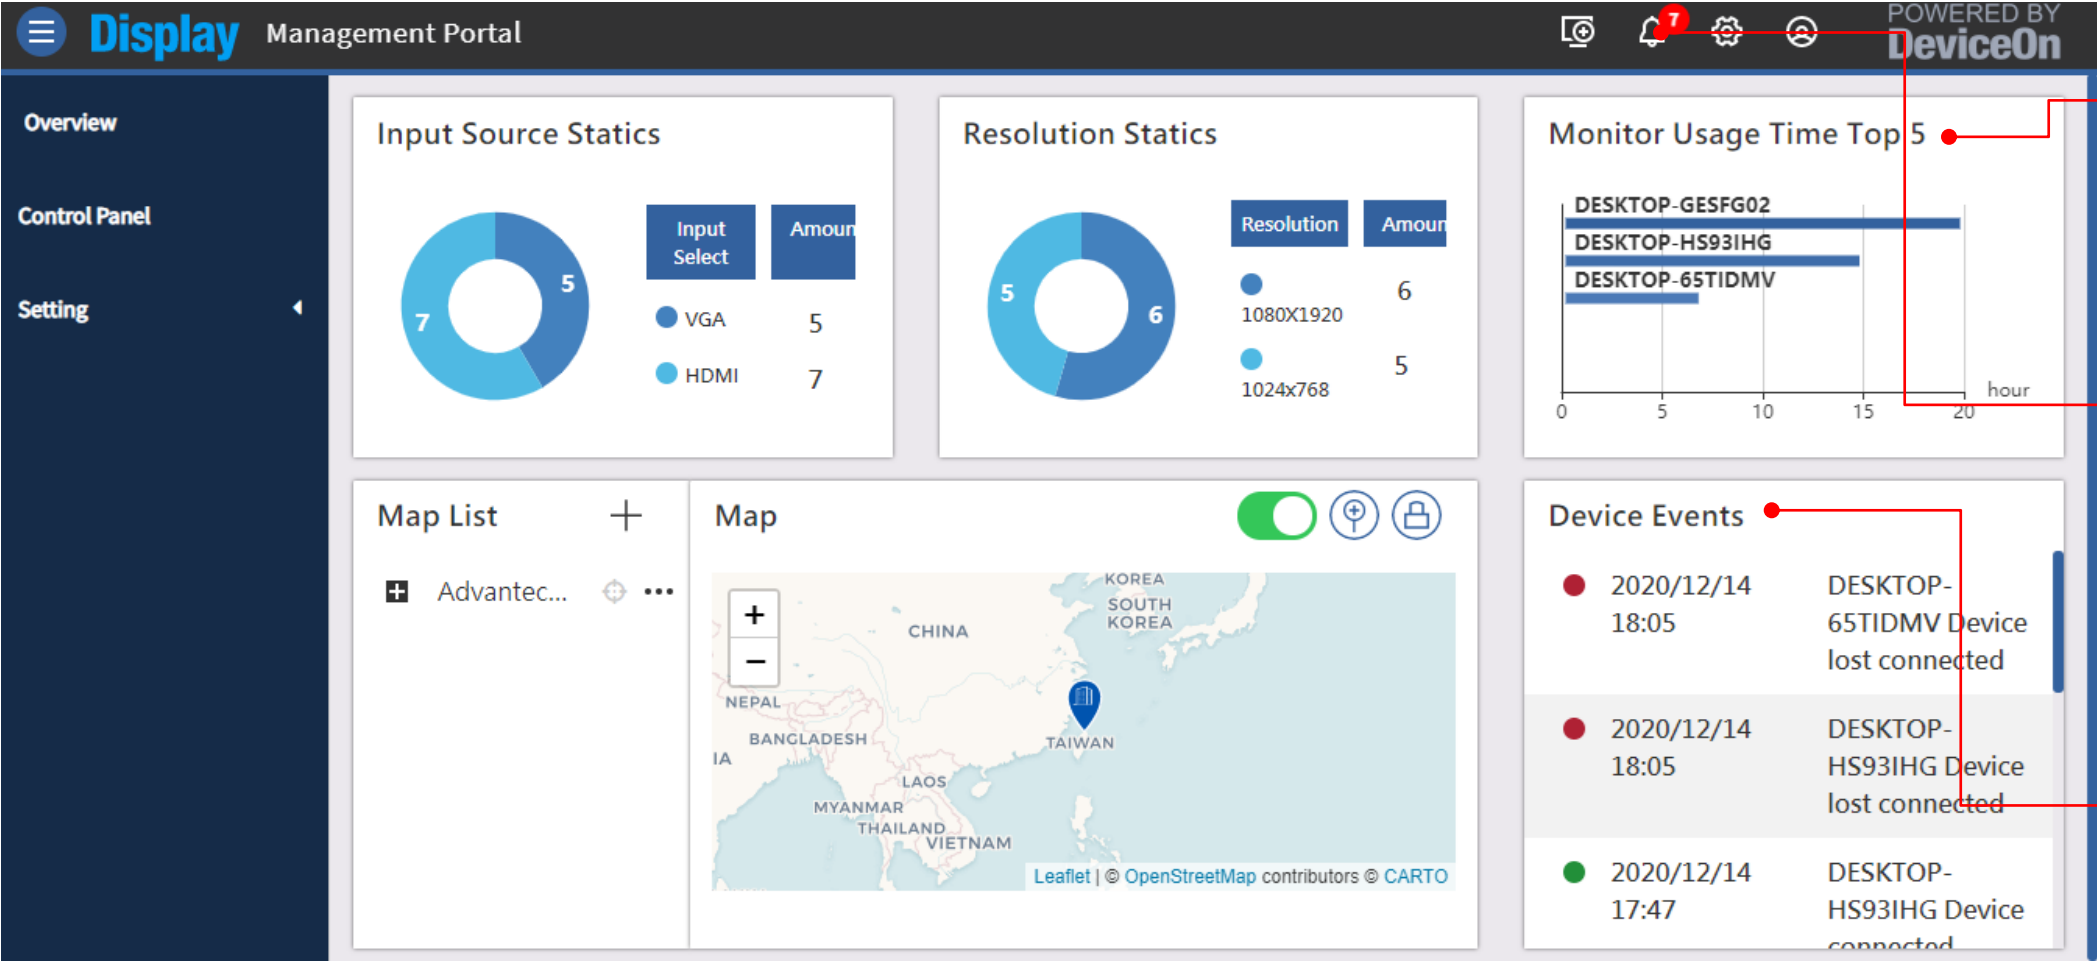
Display Management Portal

7

POWERED BY DeviceOn

Overview

Control Panel

Setting

Input Source Statics

5

7

| Input Select | Amoun |
|---|---|
| VGA | 5 |
| HDMI | 7 |

Resolution Statics

5

6

| Resolution | Amoun |
|---|---|
| 1080X1920 | 6 |
| 1024x768 | 5 |

Monitor Usage Time Top 5

DESKTOP-GESFG02

DESKTOP-HS93IHG

DESKTOP-65TIDMV

0 5 10 15 20 hour

Map List +

Advantec... •••

Map

+

−

KOREA SOUTH KOREA CHINA NEPAL BANGLADESH IA TAIWAN LAOS MYANMAR THAILAND VIETNAM

Leaflet | © OpenStreetMap contributors © CARTO

Device Events

2020/12/14 18:05 DESKTOP-65TIDMV Device lost connected

2020/12/14 18:05 DESKTOP-HS93IHG Device lost connected

2020/12/14 17:47 DESKTOP-HS93IHG Device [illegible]